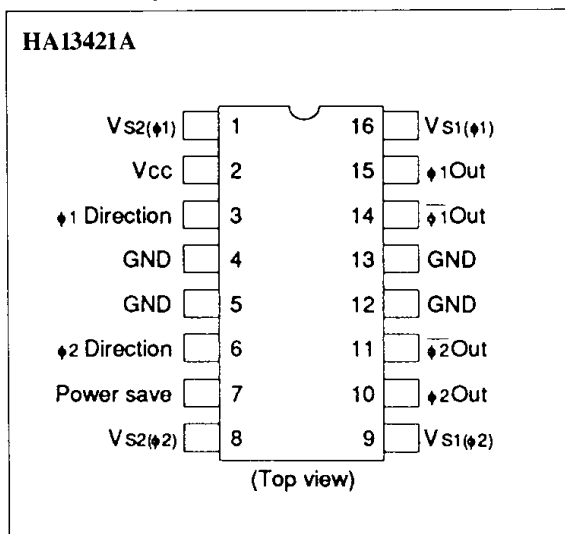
HA13421A

$V_{S2(\phi1)}$ 1
Vcc 2
$\phi$1 Direction 3
GND 4
GND 5
$\phi$2 Direction 6
Power save 7
$V_{S2(\phi2)}$ 8

16 $V_{S1(\phi1)}$
15 $\phi$1Out
14 $\overline{\phi1}$Out
13 GND
12 GND
11 $\overline{\phi2}$Out
10 $\phi$2Out
9 $V_{S1(\phi2)}$

(Top view)